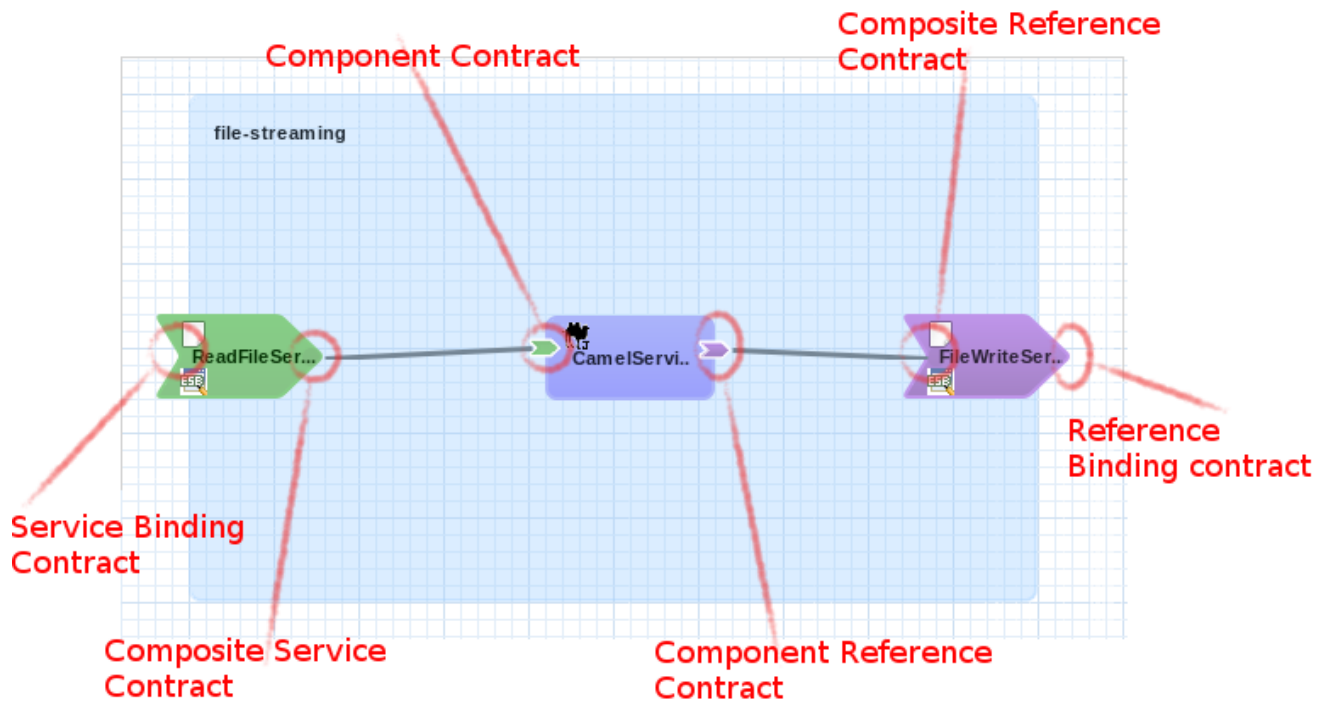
Component Contract

Composite Reference Contract

file-streaming

ReadFileSer...

ESB

CamelServi..

FileWriteSer..

ESB

Reference Binding contract

Service Binding Contract

Composite Service Contract

Component Reference Contract